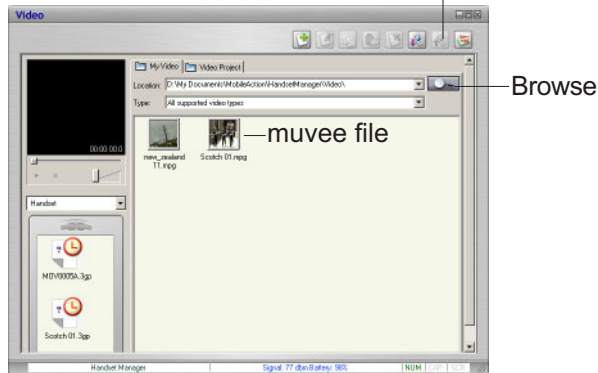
Video

00:00:00.0

Handset

M0V0005A.3gp

Scotch 01.3gp

My Video
Video Project

Location: D:\My Documents\MobileAction\HandsetManager\Video\

Type: All supported video types

new_zealand 11.mpg

Scotch 01.mpg

muvee file

Browse

Handset Manager
Signal: 77 dbm Battery: 98%
NUM
CAP
SCR